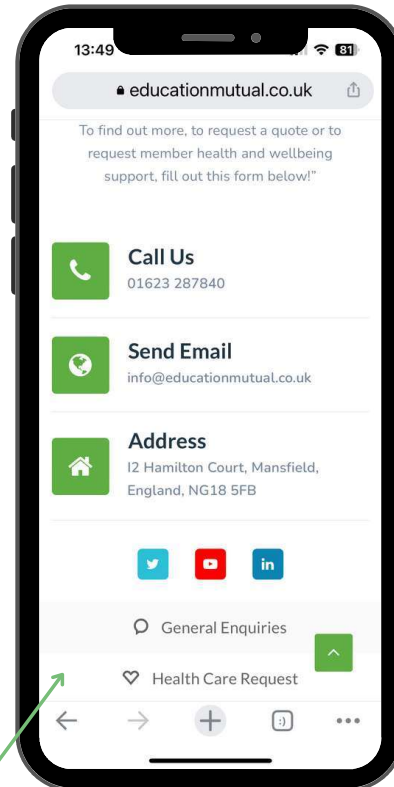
13:49

81

educationmutual.co.uk

To find out more, to request a quote or to request member health and wellbeing support, fill out this form below!"

Call Us
01623 287840

Send Email
info@educationmutual.co.uk

Address
I2 Hamilton Court, Mansfield, England, NG18 5FB

in

General Enquiries

Health Care Request

:)